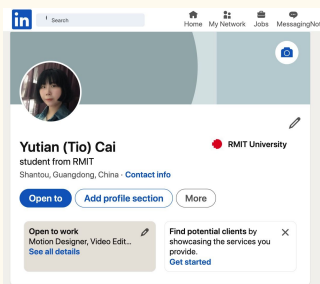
in Search

Home My Network Jobs Messaging Not

Yutian (Tio) Cai
student from RMIT
Shantou, Guangdong, China · Contact info

RMIT University

Open to
Add profile section
More

Open to work
Motion Designer, Video Edit...
See all details

Find potential clients by showcasing the services you provide.
Get started